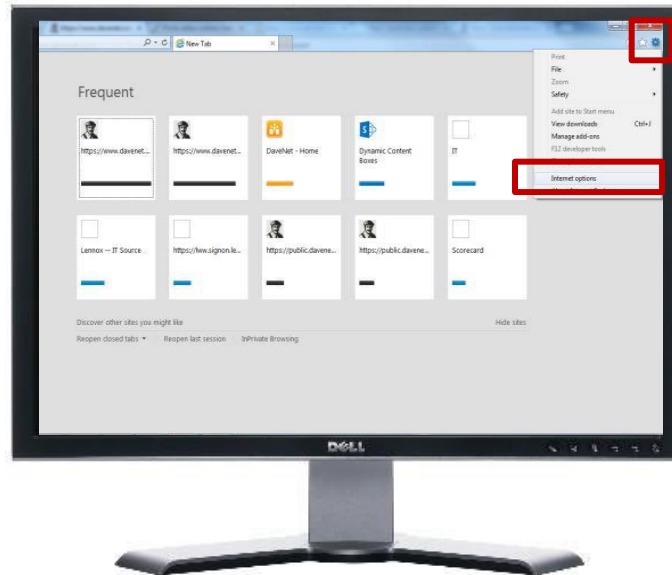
New Tab

Frequent

https://www.davenet...

https://www.davenet...

DaveNet - Home

Dynamic Content Boxes

IT

Lennox -- IT Source

https://ww.signon.le...

https://public.davene...

https://public.davene...

Scorecard

Discover other sites you might like

Hide sites

Reopen closed tabs ▾

Reopen last session

InPrivate Browsing

Print

File

Zoom

Safety

Add site to Start menu

View downloads Ctrl+J

Manage add-ons

F12 developer tools

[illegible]

Internet options

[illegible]

DELL